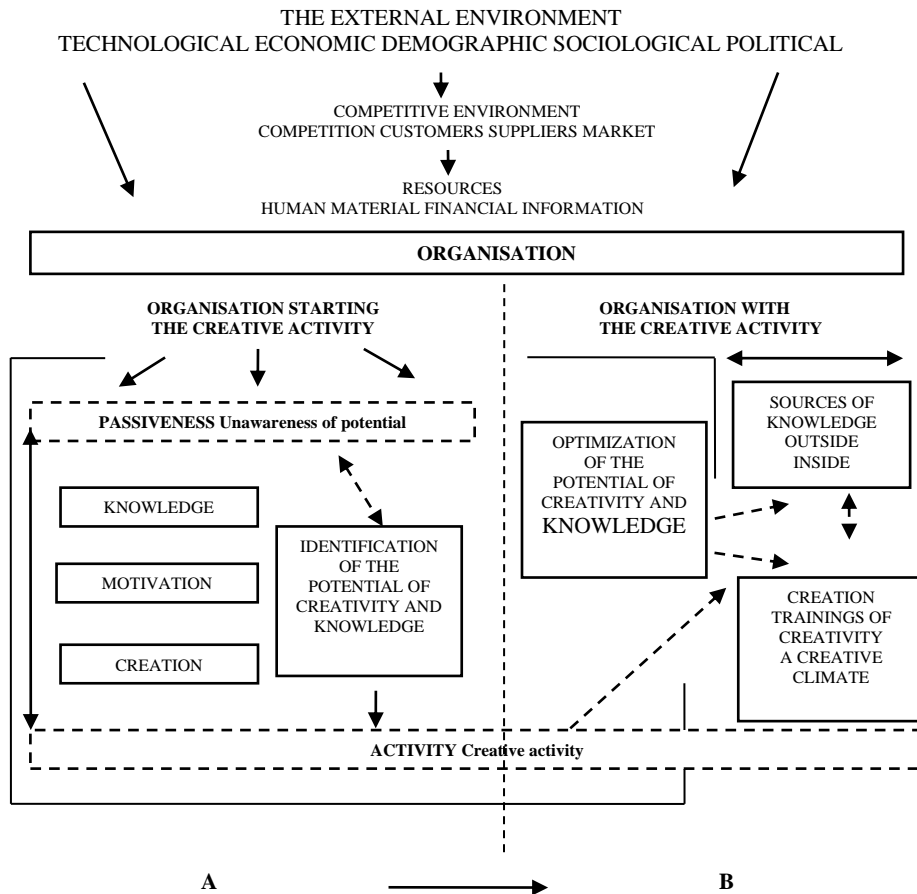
THE EXTERNAL ENVIRONMENT
TECHNOLOGICAL ECONOMIC DEMOGRAPHIC SOCIOLOGICAL POLITICAL

COMPETITIVE ENVIRONMENT
COMPETITION CUSTOMERS SUPPLIERS MARKET

RESOURCES
HUMAN MATERIAL FINANCIAL INFORMATION

ORGANISATION

ORGANISATION STARTING THE CREATIVE ACTIVITY

PASSIVENESS Unawareness of potential

KNOWLEDGE

MOTIVATION

CREATION

IDENTIFICATION OF THE POTENTIAL OF CREATIVITY AND KNOWLEDGE

ACTIVITY Creative activity

ORGANISATION WITH THE CREATIVE ACTIVITY

OPTIMIZATION OF THE POTENTIAL OF CREATIVITY AND KNOWLEDGE

SOURCES OF KNOWLEDGE OUTSIDE INSIDE

CREATION TRAININGS OF CREATIVITY A CREATIVE CLIMATE

A

B